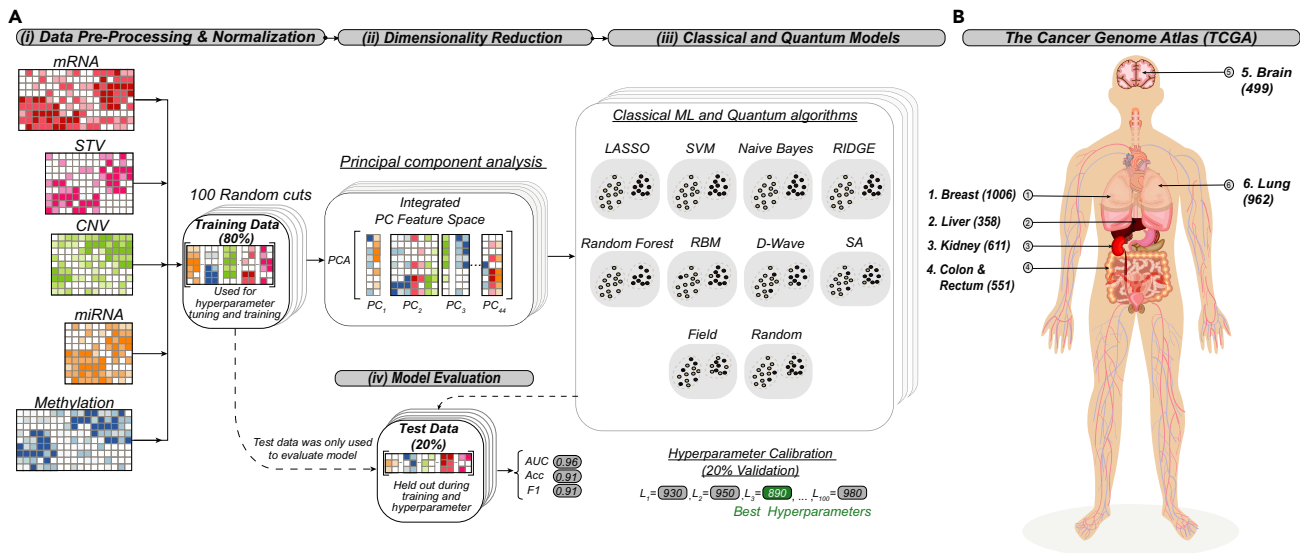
A

(i) Data Pre-Processing & Normalization

(ii) Dimensionality Reduction

(iii) Classical and Quantum Models

mRNA

STV

CNV

miRNA

Methylation

100 Random cuts

Training Data (80%)

Used for hyperparameter tuning and training

Principal component analysis

Integrated PC Feature Space

PCA

$PC_1$ $PC_2$ $PC_3$ $PC_{44}$

Classical ML and Quantum algorithms

LASSO SVM Naive Bayes RIDGE

Random Forest RBM D-Wave SA

Field Random

(iv) Model Evaluation

Test data was only used to evaluate model

Test Data (20%)

Held out during training and hyperparameter

AUC 0.96
Acc 0.91
F1 0.91

Hyperparameter Calibration (20% Validation)

$L_1$= 930 , $L_2$= 950 , $L_3$= 890 , ... , $L_{100}$= 980

Best Hyperparameters

B

The Cancer Genome Atlas (TCGA)

5 5. Brain (499)

1. Breast (1006) 1

2. Liver (358) 2

3. Kidney (611) 3

4. Colon & Rectum (551) 4

6 6. Lung (962)